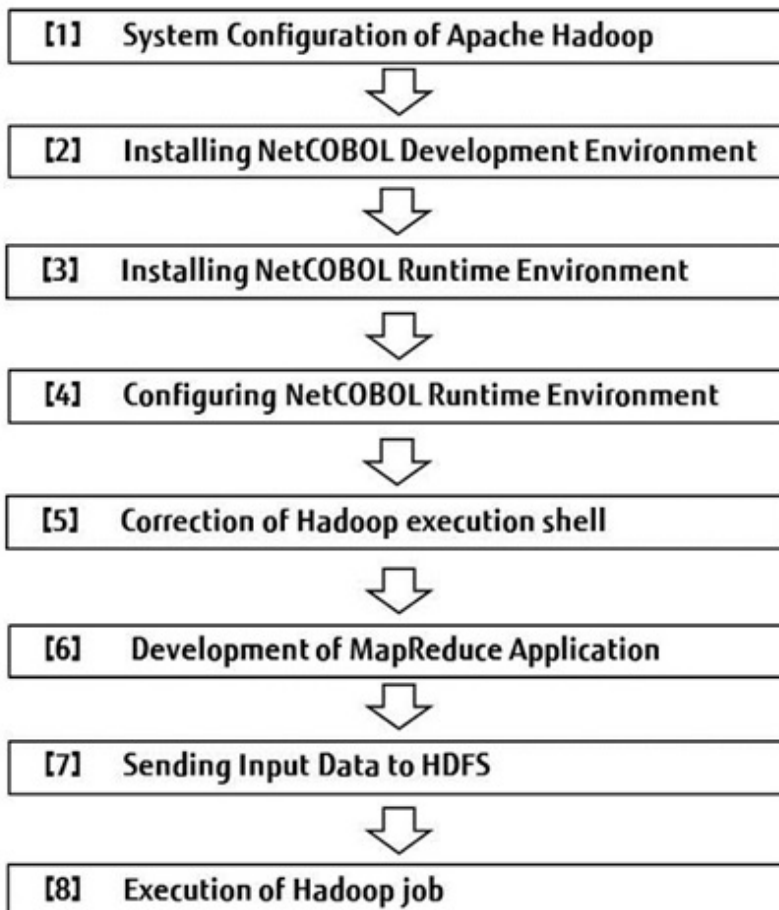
【1】 System Configuration of Apache Hadoop

【2】 Installing NetCOBOL Development Environment

【3】 Installing NetCOBOL Runtime Environment

【4】 Configuring NetCOBOL Runtime Environment

【5】 Correction of Hadoop execution shell

【6】 Development of MapReduce Application

【7】 Sending Input Data to HDFS

【8】 Execution of Hadoop job